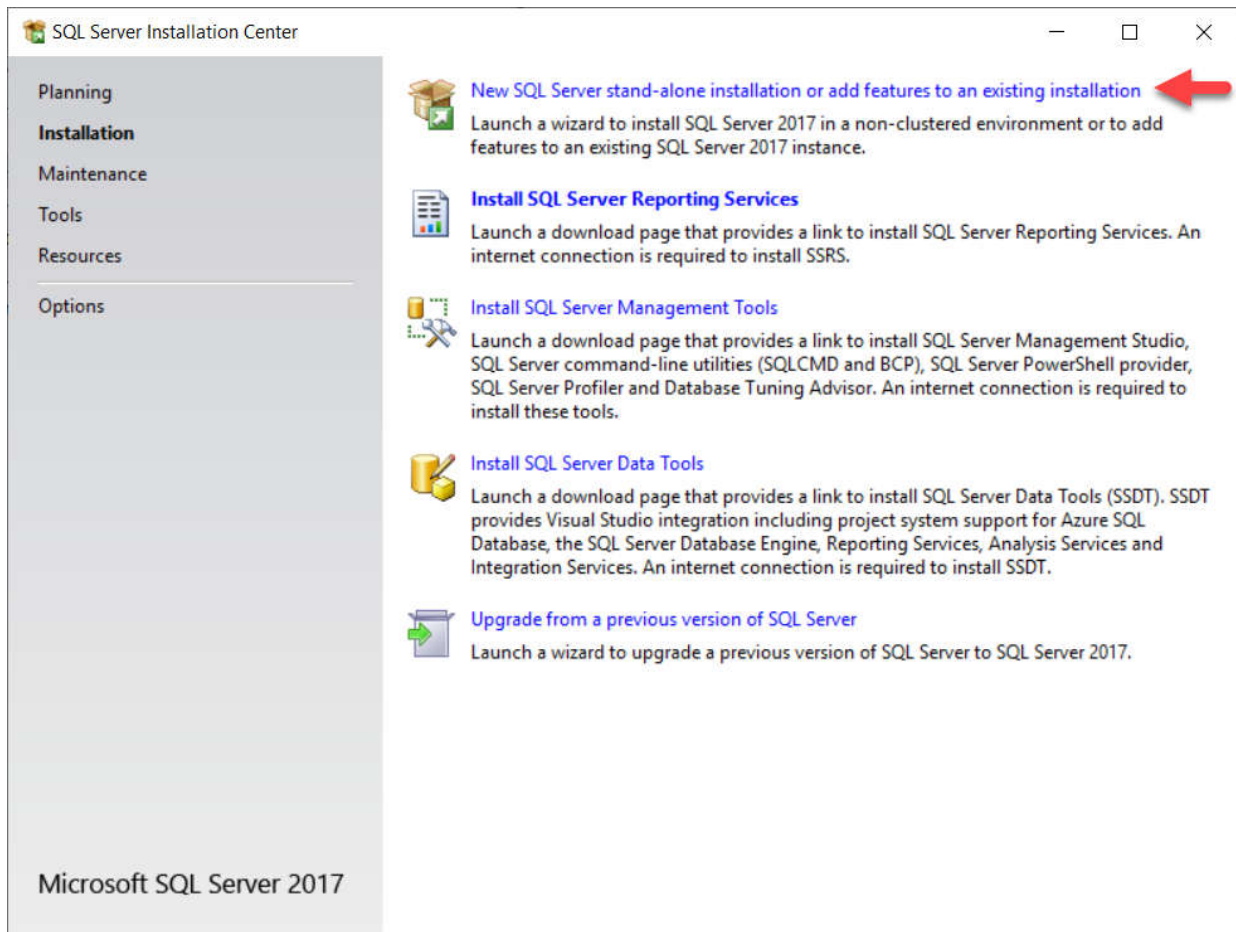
SQL Server Installation Center

Planning
Installation
Maintenance
Tools
Resources
Options

Microsoft SQL Server 2017

New SQL Server stand-alone installation or add features to an existing installation
Launch a wizard to install SQL Server 2017 in a non-clustered environment or to add features to an existing SQL Server 2017 instance.

Install SQL Server Reporting Services
Launch a download page that provides a link to install SQL Server Reporting Services. An internet connection is required to install SSRS.

Install SQL Server Management Tools
Launch a download page that provides a link to install SQL Server Management Studio, SQL Server command-line utilities (SQLCMD and BCP), SQL Server PowerShell provider, SQL Server Profiler and Database Tuning Advisor. An internet connection is required to install these tools.

Install SQL Server Data Tools
Launch a download page that provides a link to install SQL Server Data Tools (SSDT). SSDT provides Visual Studio integration including project system support for Azure SQL Database, the SQL Server Database Engine, Reporting Services, Analysis Services and Integration Services. An internet connection is required to install SSDT.

Upgrade from a previous version of SQL Server
Launch a wizard to upgrade a previous version of SQL Server to SQL Server 2017.